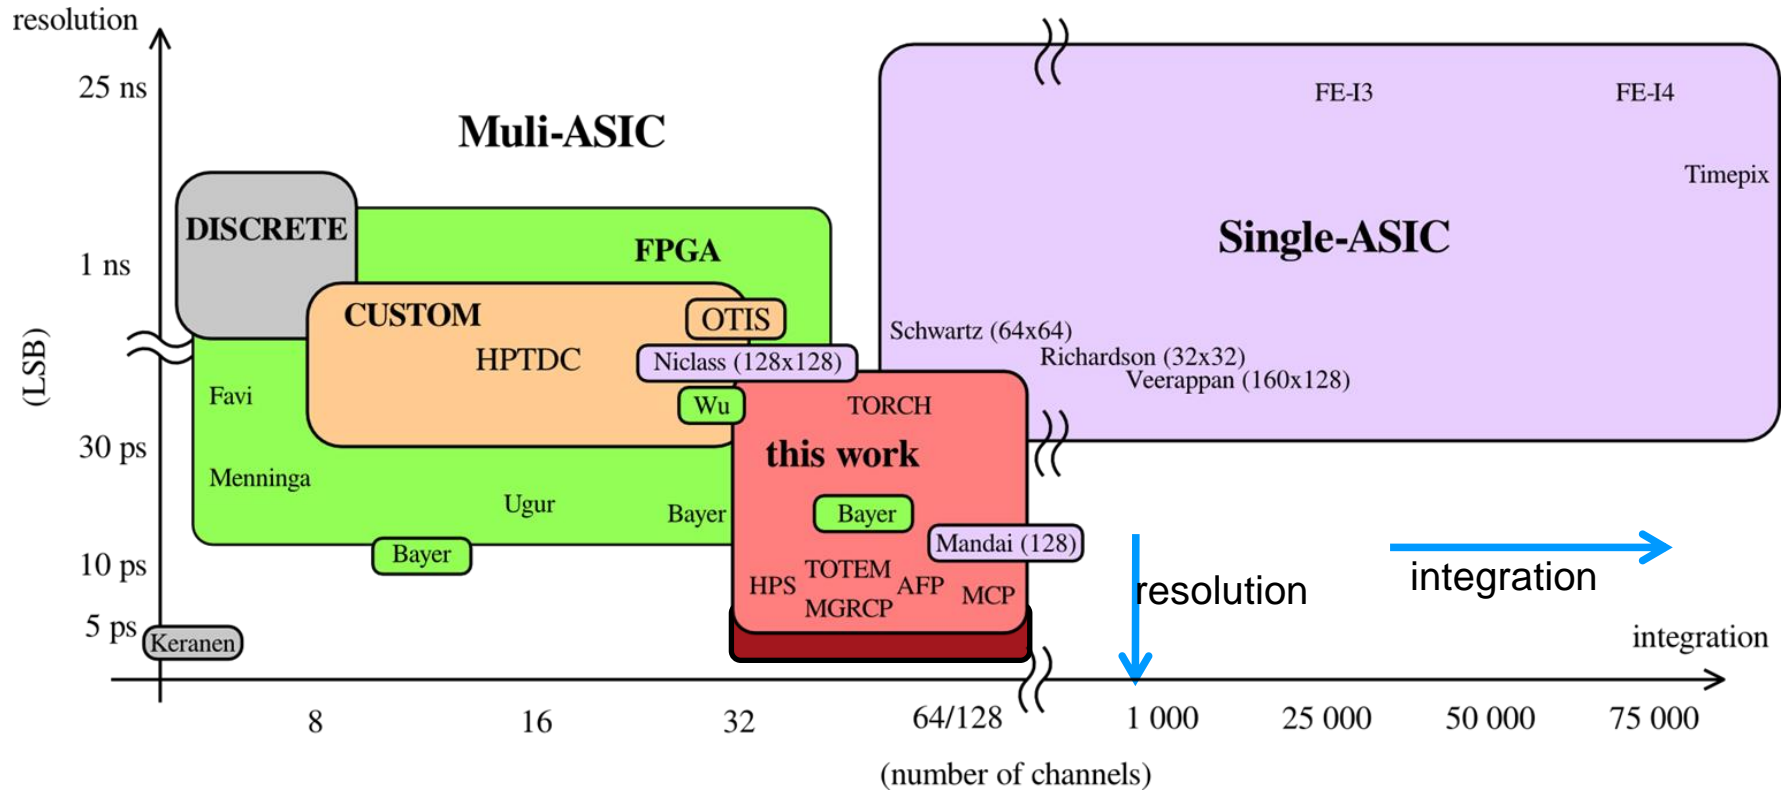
resolution
(LSB)
25 ns
1 ns
30 ps
10 ps
5 ps
Muli-ASIC
DISCRETE
FPGA
CUSTOM
HPTDC
OTIS
Niclass (128x128)
Wu
Favi
Menninga
Ugur
Bayer
Bayer
Keranen
TORCH
this work
Bayer
Mandai (128)
HPS
TOTEM
AFP
MGRCP
MCP
FE-I3
FE-I4
Timepix
Single-ASIC
Schwartz (64x64)
Richardson (32x32)
Veerappan (160x128)
resolution
integration
integration
8
16
32
64/128
1 000
25 000
50 000
75 000
(number of channels)